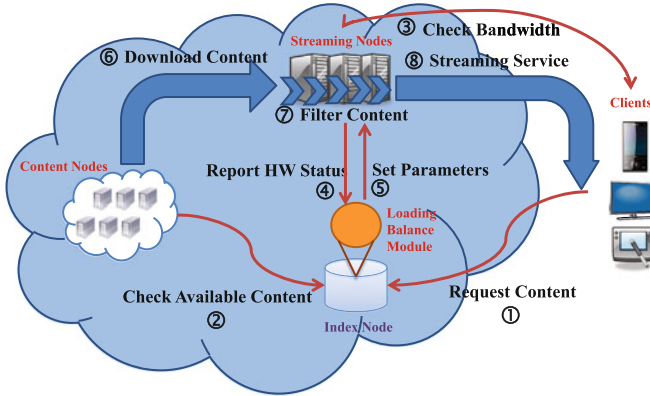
Streaming Nodes

③ Check Bandwidth

⑥ Download Content

⑧ Streaming Service

Clients

⑦ Filter Content

Content Nodes

Report HW Status

Set Parameters

④

⑤

Loading Balance Module

Check Available Content

②

Index Node

Request Content

①